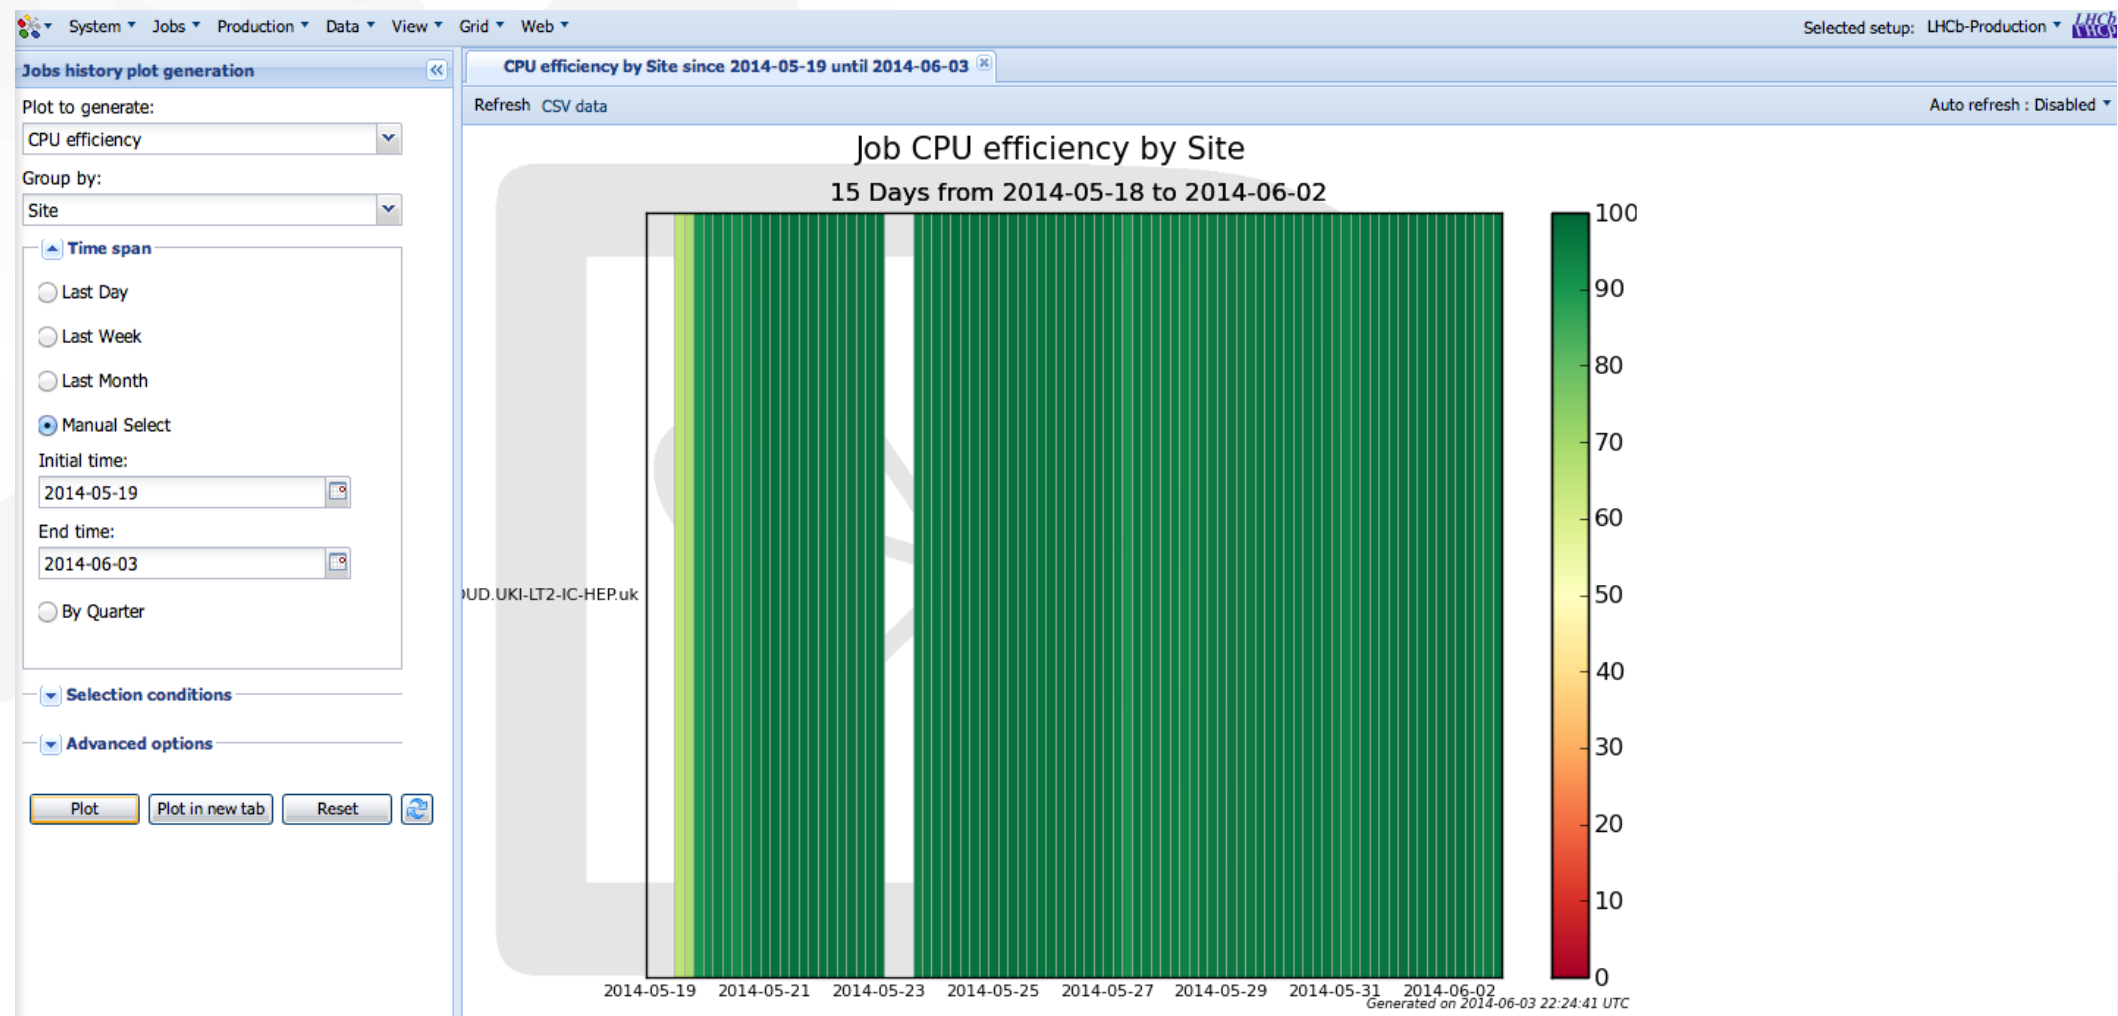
System ▾ Jobs ▾ Production ▾ Data ▾ View ▾ Grid ▾ Web ▾

Selected setup: LHCb-Production ▾

Jobs history plot generation

CPU efficiency by Site since 2014-05-19 until 2014-06-03

Refresh CSV data

Auto refresh : Disabled ▾

Plot to generate:

CPU efficiency

Group by:

Site

Time span

Last Day

Last Week

Last Month

Manual Select

Initial time:

2014-05-19

End time:

2014-06-03

By Quarter

Selection conditions

Advanced options

Plot Plot in new tab Reset

Job CPU efficiency by Site

15 Days from 2014-05-18 to 2014-06-02

)UD.UKI-LT2-IC-HEP.uk

2014-05-19 2014-05-21 2014-05-23 2014-05-25 2014-05-27 2014-05-29 2014-05-31 2014-06-02

100 90 80 70 60 50 40 30 20 10 0

Generated on 2014-06-03 22:24:41 UTC